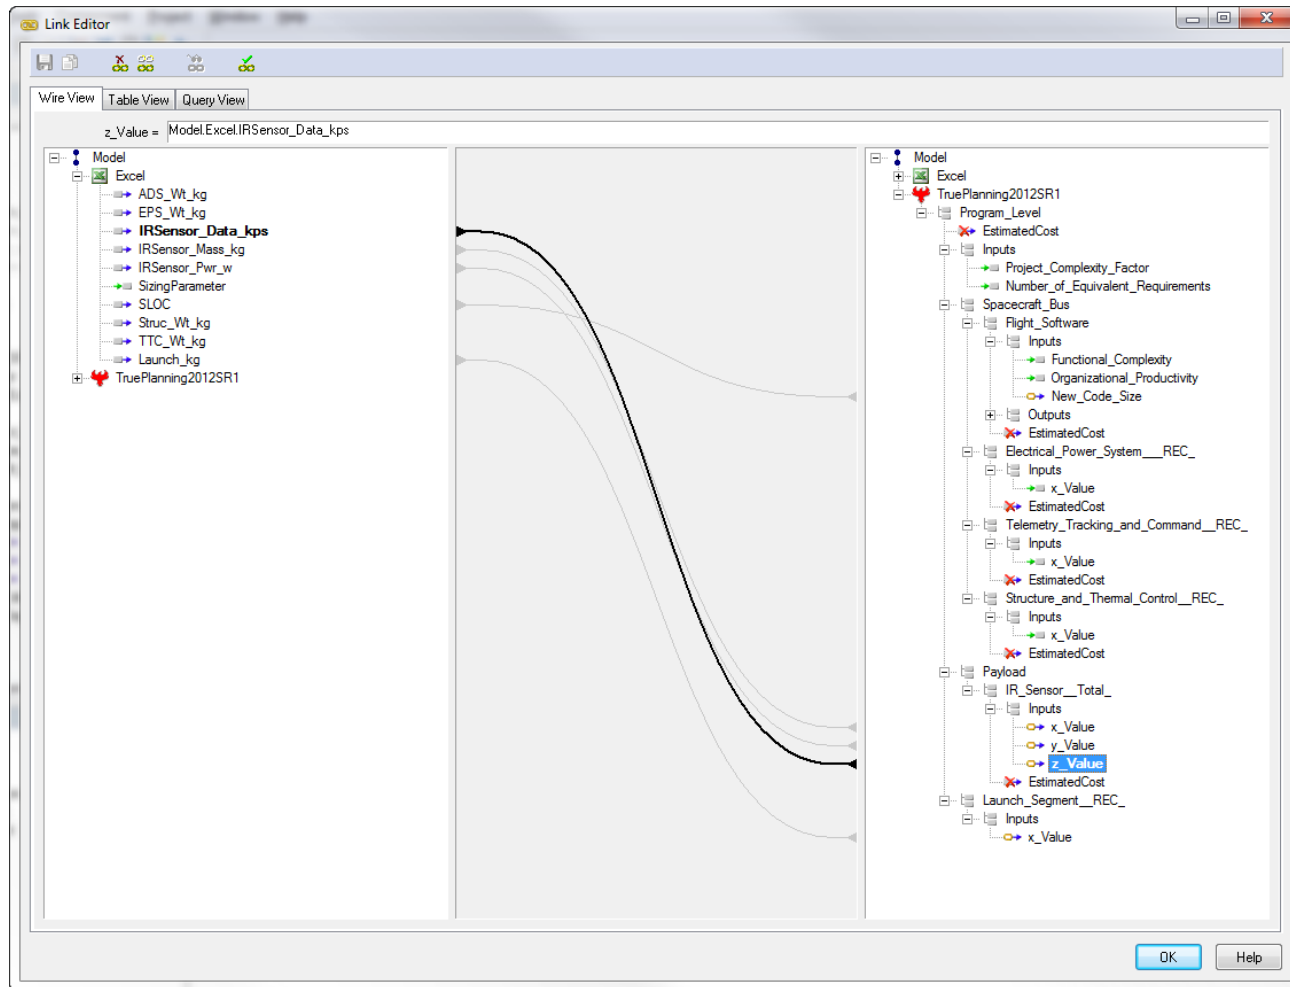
Link Editor

Wire View | Table View | Query View

z_Value = Model.Excel.IRSensor_Data_kps

Model
Excel
ADS_Wt_kg
EPS_Wt_kg
IRSensor_Data_kps
IRSensor_Mass_kg
IRSensor_Pwr_w
SizingParameter
SLOC
Struc_Wt_kg
TTC_Wt_kg
Launch_kg
TruePlanning2012SR1

Model
Excel
TruePlanning2012SR1
Program_Level
EstimatedCost
Inputs
Project_Complexity_Factor
Number_of_Equivalent_Requirements
Spacecraft_Bus
Flight_Software
Inputs
Functional_Complexity
Organizational_Productivity
New_Code_Size
Outputs
EstimatedCost
Electrical_Power_System__REC_
Inputs
x_Value
EstimatedCost
Telemetry_Tracking_and_Command__REC_
Inputs
x_Value
EstimatedCost
Structure_and_Thermal_Control__REC_
Inputs
x_Value
EstimatedCost
Payload
IR_Sensor__Total_
Inputs
x_Value
y_Value
z_Value
EstimatedCost
Launch_Segment__REC_
Inputs
x_Value

OK
Help